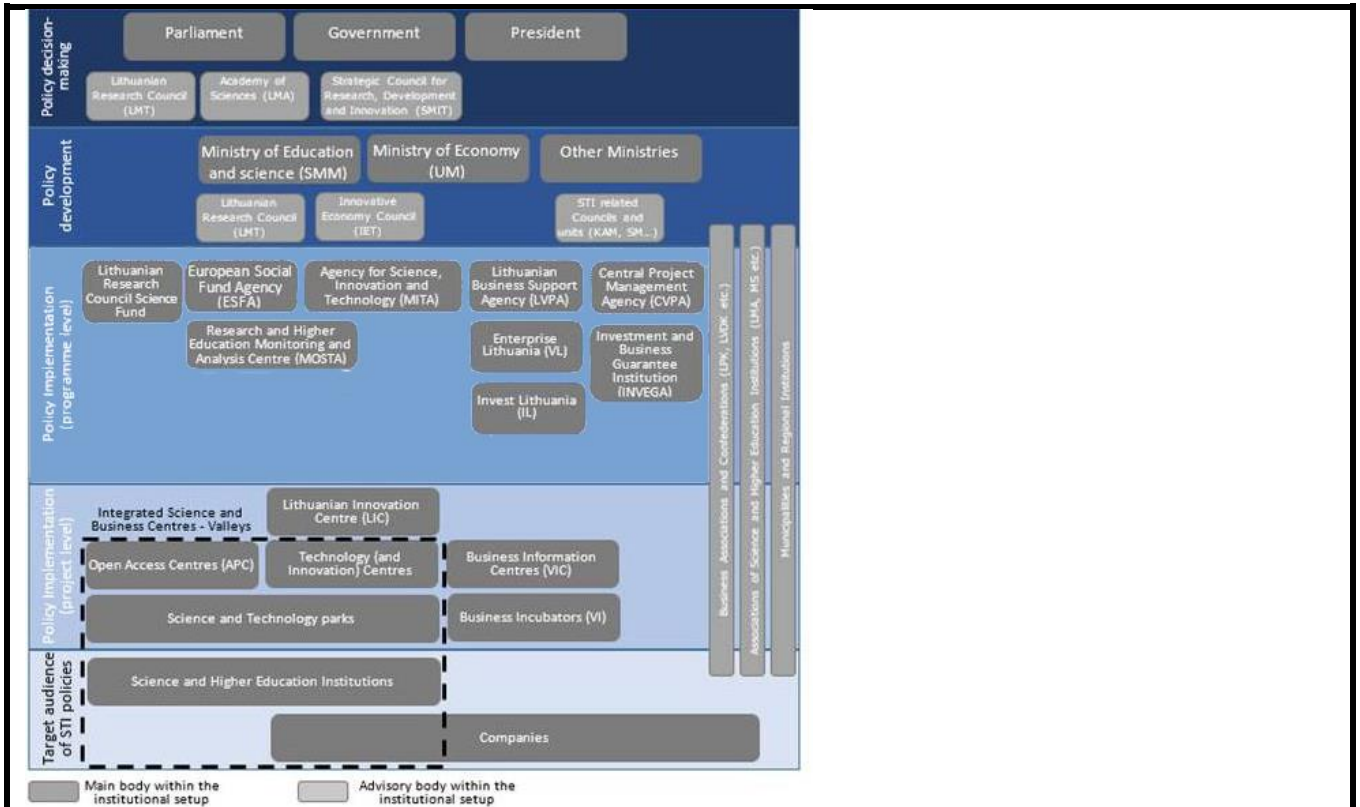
Policy decision-making

Parliament

Government

President

Lithuanian Research Council (LMT)

Academy of Sciences (LMA)

Strategic Council for Research, Development and Innovation (SMIT)

Policy development

Ministry of Education and science (SMM)

Ministry of Economy (UM)

Other Ministries

Lithuanian Research Council (LMT)

Innovative Economy Council (IET)

STI related Councils and units (KAM, SM...)

Policy implementation (programme level)

Lithuanian Research Council Science Fund

European Social Fund Agency (ESFA)

Agency for Science, Innovation and Technology (MITA)

Lithuanian Business Support Agency (LVPA)

Central Project Management Agency (CVPA)

Research and Higher Education Monitoring and Analysis Centre (MOSTA)

Enterprise Lithuania (VL)

Investment and Business Guarantee Institution (INVEGA)

Invest Lithuania (IL)

Policy implementation (project level)

Integrated Science and Business Centres - Valleys

Lithuanian Innovation Centre (LIC)

Open Access Centres (APC)

Technology (and Innovation) Centres

Business Information Centres (VIC)

Science and Technology parks

Business Incubators (VI)

Target audience of STI policies

Science and Higher Education Institutions

Companies

Business Associations and Confederations (LPK, LVDK etc.)

Associations of Science and Higher Education Institutions (LMA, MS etc.)

Municipalities and Regional Institutions

Main body within the institutional setup

Advisory body within the institutional setup